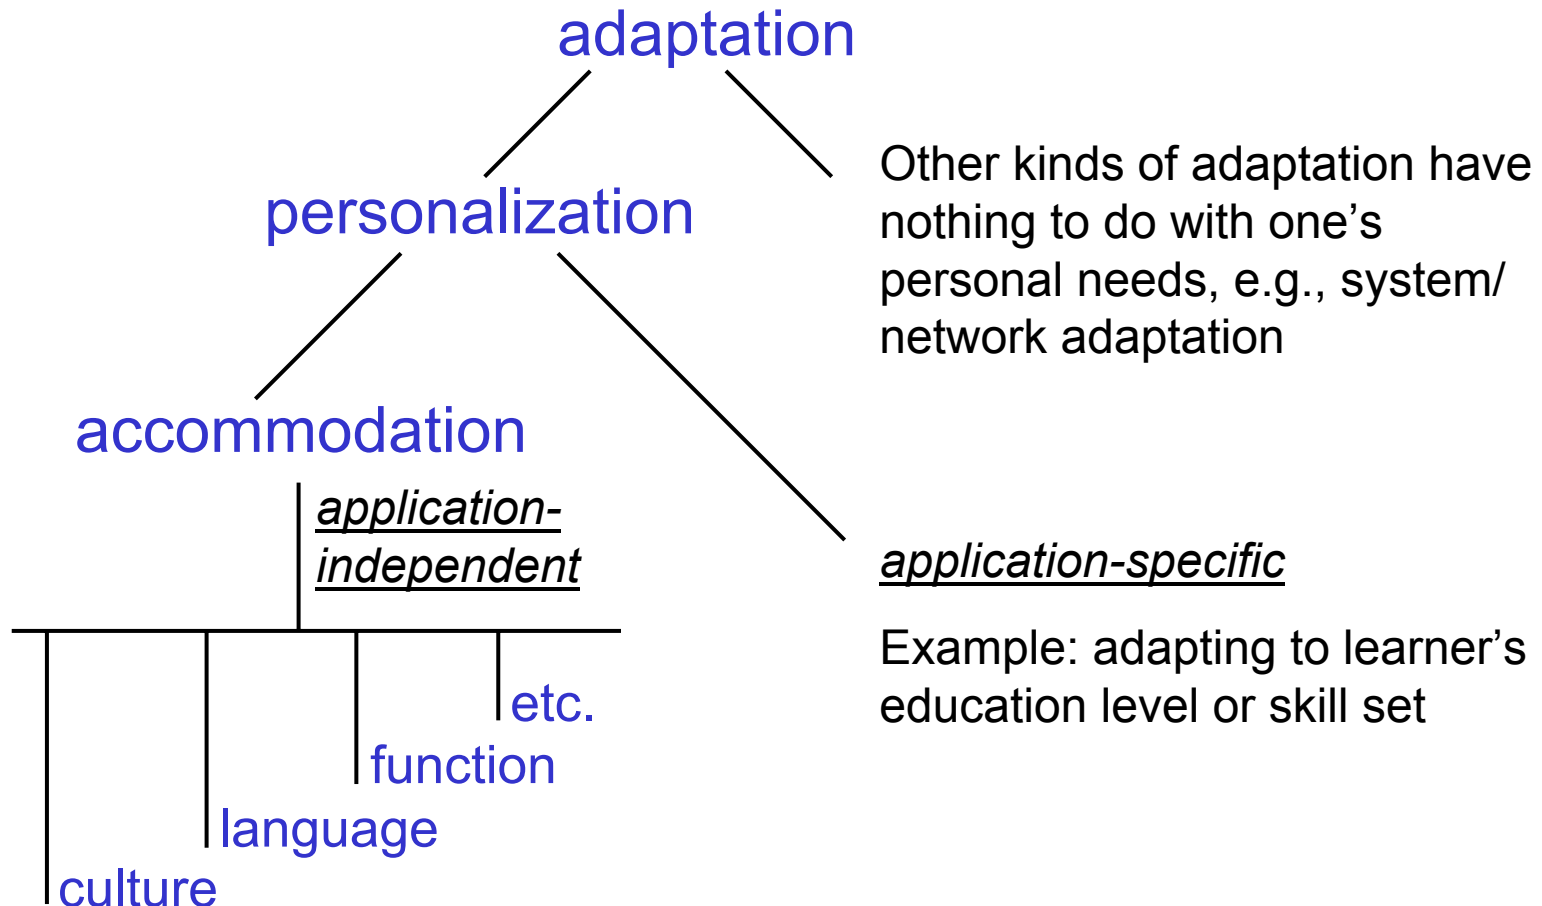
adaptation

personalization

Other kinds of adaptation have nothing to do with one's personal needs, e.g., system/ network adaptation

accommodation

application-independent

application-specific

Example: adapting to learner's education level or skill set

etc.

function

language

culture